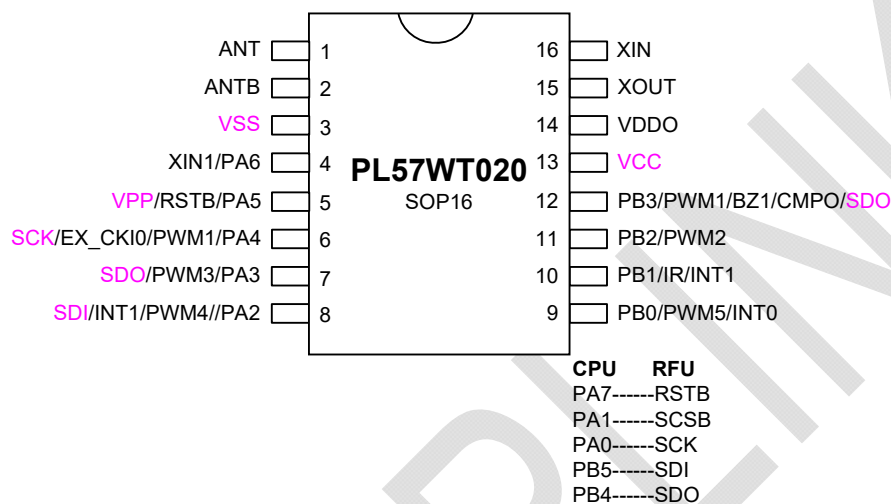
ANT 1
ANTB 2
VSS 3
XIN1/PA6 4
VPP/RSTB/PA5 5
SCK/EX_CKI0/PWM1/PA4 6
SDO/PWM3/PA3 7
SDI/INT1/PWM4//PA2 8

PL57WT020
SOP16

16 XIN
15 XOUT
14 VDDO
13 VCC
12 PB3/PWM1/BZ1/CMPO/SDO
11 PB2/PWM2
10 PB1/IR/INT1
9 PB0/PWM5/INT0

CPU RFU
PA7------RSTB
PA1------SCSB
PA0------SCK
PB5------SDI
PB4------SDO